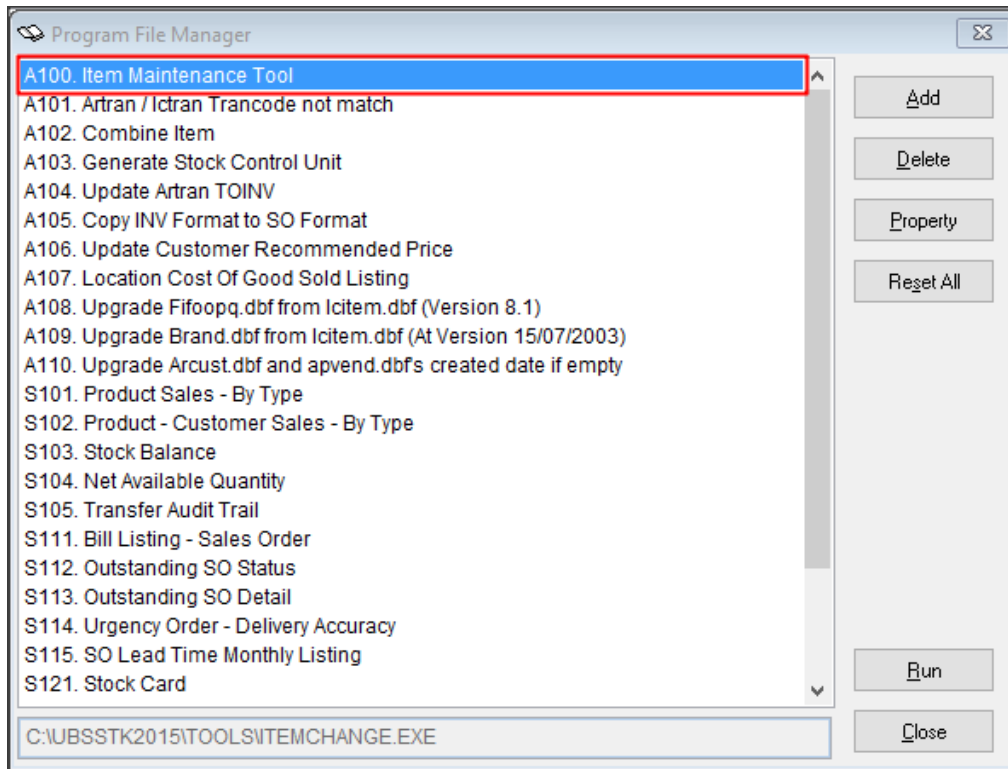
Program File Manager

A100. Item Maintenance Tool
A101. Artran / Ictran Trancode not match
A102. Combine Item
A103. Generate Stock Control Unit
A104. Update Artran TOINV
A105. Copy INV Format to SO Format
A106. Update Customer Recommended Price
A107. Location Cost Of Good Sold Listing
A108. Upgrade Fifoopq.dbf from Icitem.dbf (Version 8.1)
A109. Upgrade Brand.dbf from Icitem.dbf (At Version 15/07/2003)
A110. Upgrade Arcust.dbf and apvend.dbf's created date if empty
S101. Product Sales - By Type
S102. Product - Customer Sales - By Type
S103. Stock Balance
S104. Net Available Quantity
S105. Transfer Audit Trail
S111. Bill Listing - Sales Order
S112. Outstanding SO Status
S113. Outstanding SO Detail
S114. Urgency Order - Delivery Accuracy
S115. SO Lead Time Monthly Listing
S121. Stock Card

Add
Delete
Property
Reset All
Run
Close

C:\UBSSTK2015\TOOLS\ITEMCHANGE.EXE